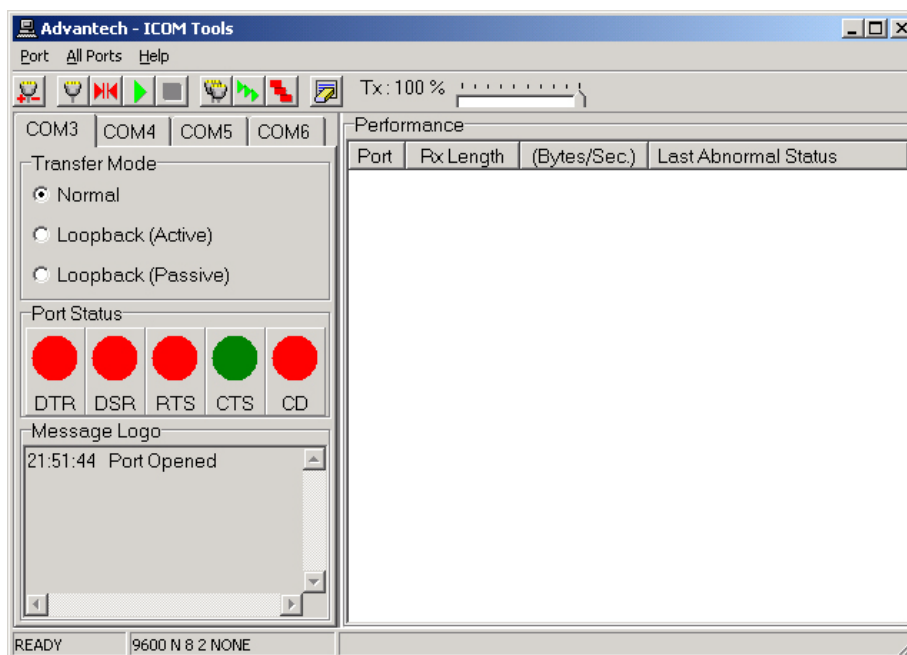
Advantech - ICOM Tools

Port All Ports Help

Tx : 100 %

COM3 COM4 COM5 COM6

Transfer Mode

Normal

Loopback (Active)

Loopback (Passive)

Port Status

DTR DSR RTS CTS CD

Message Logo

21:51:44 Port Opened

Performance

| Port | Rx Length | (Bytes/Sec.) | Last Abnormal Status |
|---|---|---|---|

READY 9600 N 8 2 NONE